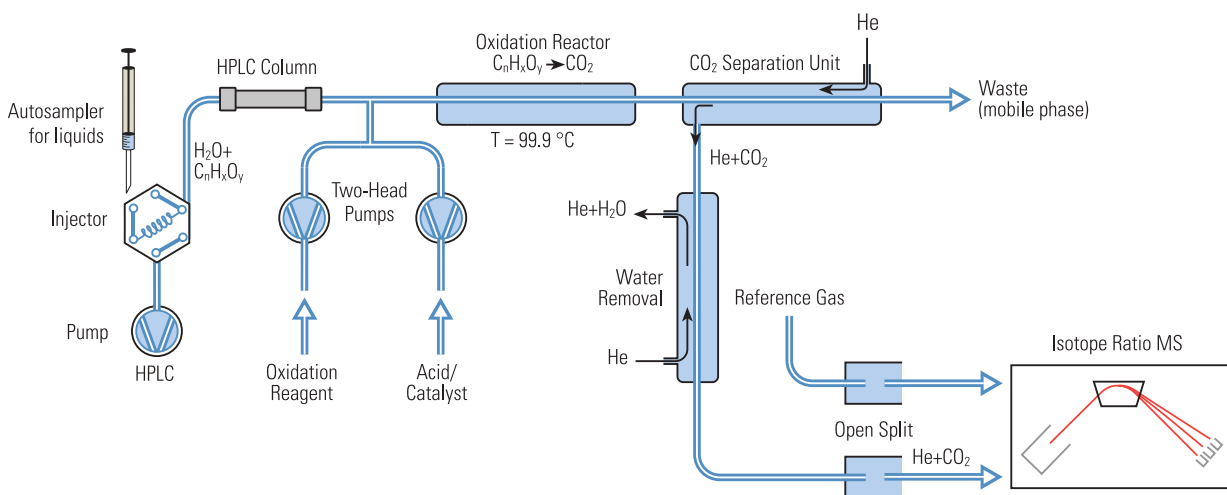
Autosampler for liquids

HPLC Column

Oxidation Reactor
$C_nH_xO_y \rightarrow CO_2$

$CO_2$ Separation Unit

He

Waste (mobile phase)

$H_2O+$
$C_nH_xO_y$

T = 99.9 °C

$He+CO_2$

Injector

Two-Head Pumps

$He+H_2O$

Water Removal

Reference Gas

Pump

HPLC

Oxidation Reagent

Acid/ Catalyst

He

Isotope Ratio MS

Open Split

$He+CO_2$